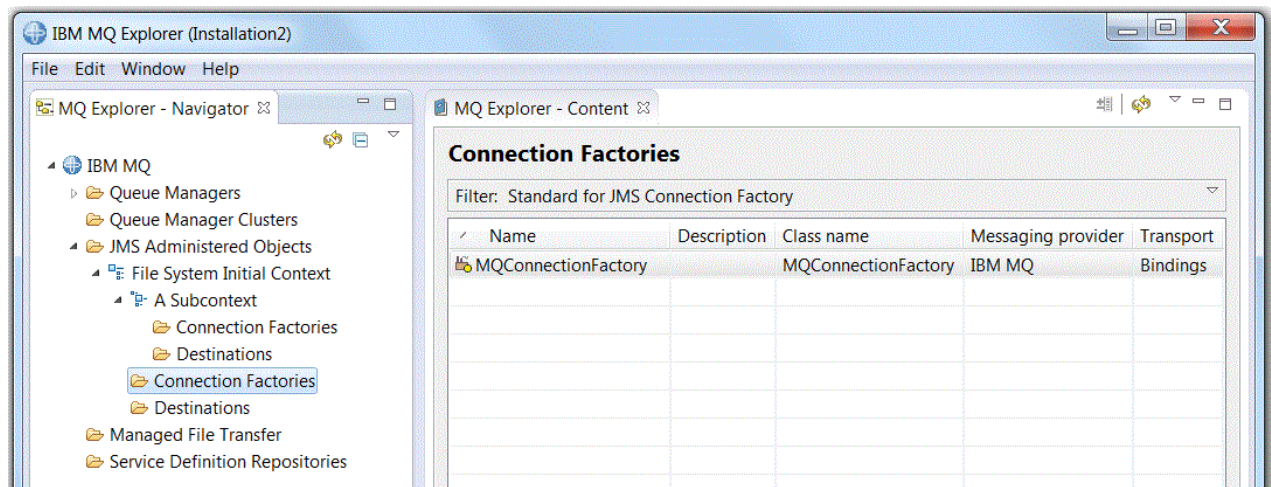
IBM MQ Explorer (Installation2)

File Edit Window Help

MQ Explorer - Navigator

IBM MQ
Queue Managers
Queue Manager Clusters
JMS Administered Objects
File System Initial Context
A Subcontext
Connection Factories
Destinations
Connection Factories
Destinations
Managed File Transfer
Service Definition Repositories

MQ Explorer - Content

Connection Factories

Filter: Standard for JMS Connection Factory

| Name | Description | Class name | Messaging provider | Transport |
|---|---|---|---|---|
| MQConnectionFactory | | MQConnectionFactory | IBM MQ | Bindings |